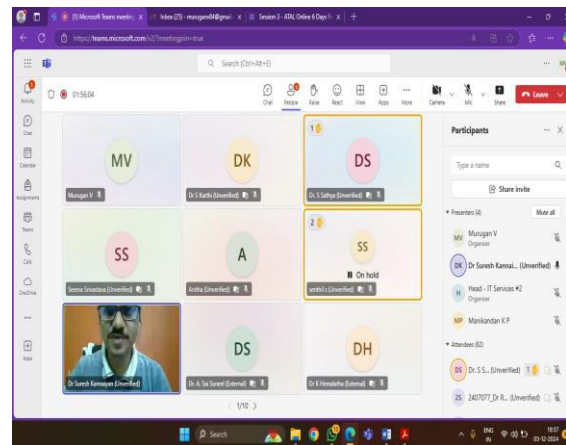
(9) Microsoft Teams meetin | Inbox (25) - murugamv84@gmail | Session 3 - ATAL Online 6 Days F | +

https://teams.microsoft.com/v2/?meetingjoin=true

Search (Ctrl+Alt+E)

Activity
Chat
Calendar
Assignments
Teams
Calls
OneDrive
Apps

01:56:04

Chat People Raise React View Apps More Camera Mic Share Leave

MV
Murugan V

DK
Dr S Karthi (Unverified)

1
DS
Dr. S Sathya (Unverified)

SS
Seema Srivastava (Unverified)

A
Anitha (Unverified)

2
SS
On hold
senthil s (Unverified)

Dr Suresh Kannaiyan (Unverified)

DS
Dr. A. Sai Suneel (External)

DH
Dr K Hemalatha (External)

< 1/10 >

Participants

Type a name

Share invite

Presenters (4) Mute all

MV Murugan V
Organizer

DK Dr Suresh Kannai... (Unverified)

H Head - IT Services #2
Organizer

MP Manikandan K P

Attendees (82)

DS Dr. S S... (Unverified) 1

ZS 2407077_Dr R... (Unverified)

Search

ENG IN 18:57 03-12-2024